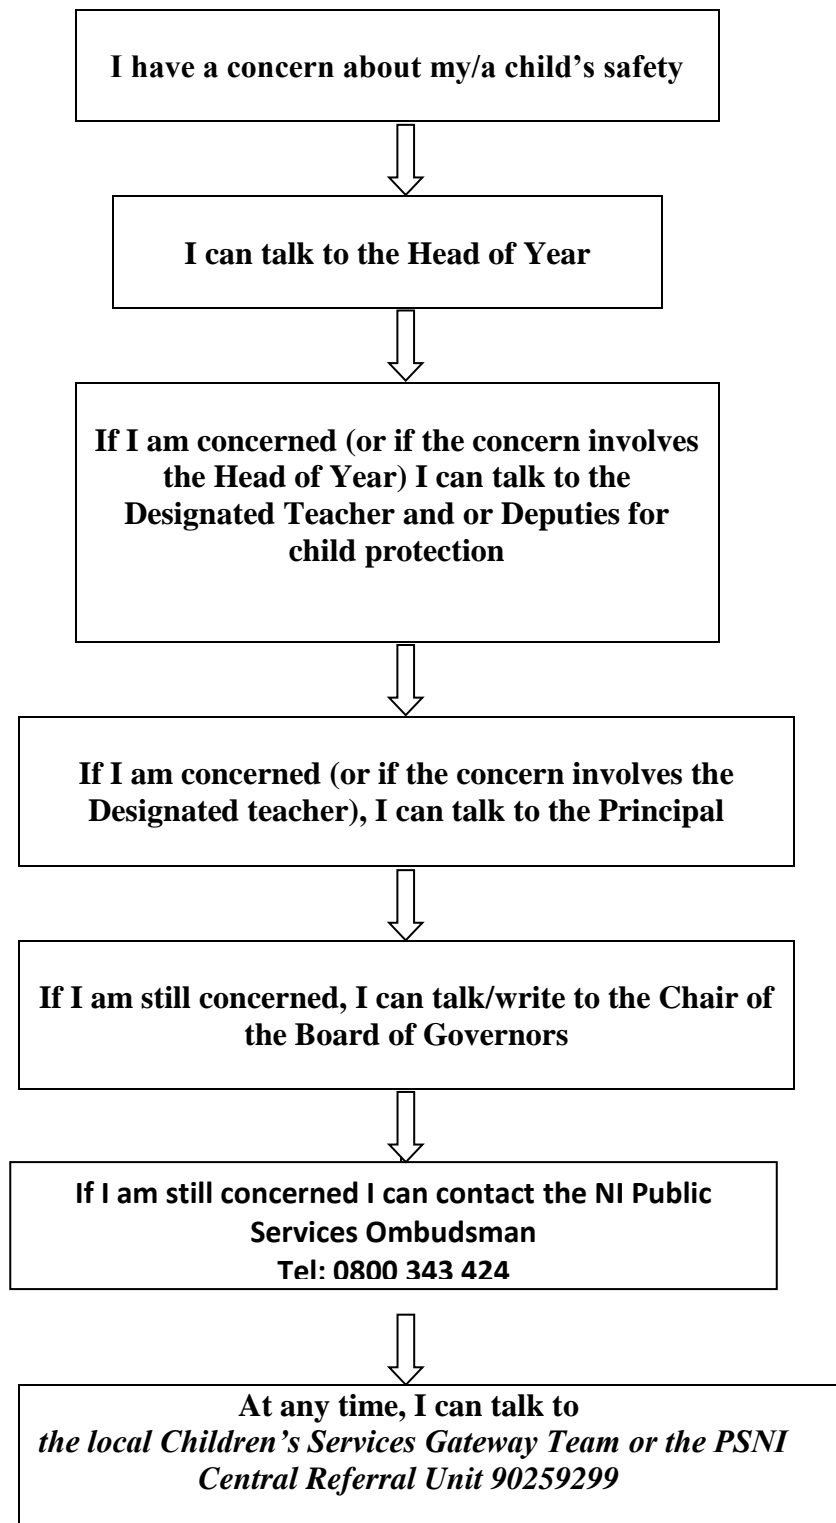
I have a concern about my/a child's safety

I can talk to the Head of Year

If I am concerned (or if the concern involves the Head of Year) I can talk to the Designated Teacher and or Deputies for child protection

If I am concerned (or if the concern involves the Designated teacher), I can talk to the Principal

If I am still concerned, I can talk/write to the Chair of the Board of Governors

If I am still concerned I can contact the NI Public Services Ombudsman
Tel: 0800 343 424

At any time, I can talk to
*the local Children's Services Gateway Team or the PSNI Central Referral Unit 90259299*